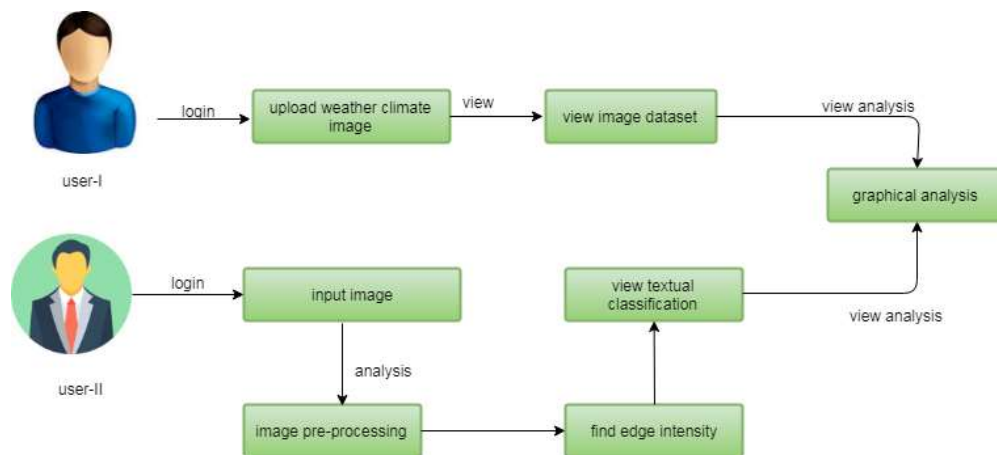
login

upload weather climate image

view

view image dataset

view analysis

user-I

graphical analysis

login

input image

view textual classification

view analysis

user-II

analysis

image pre-processing

find edge intensity